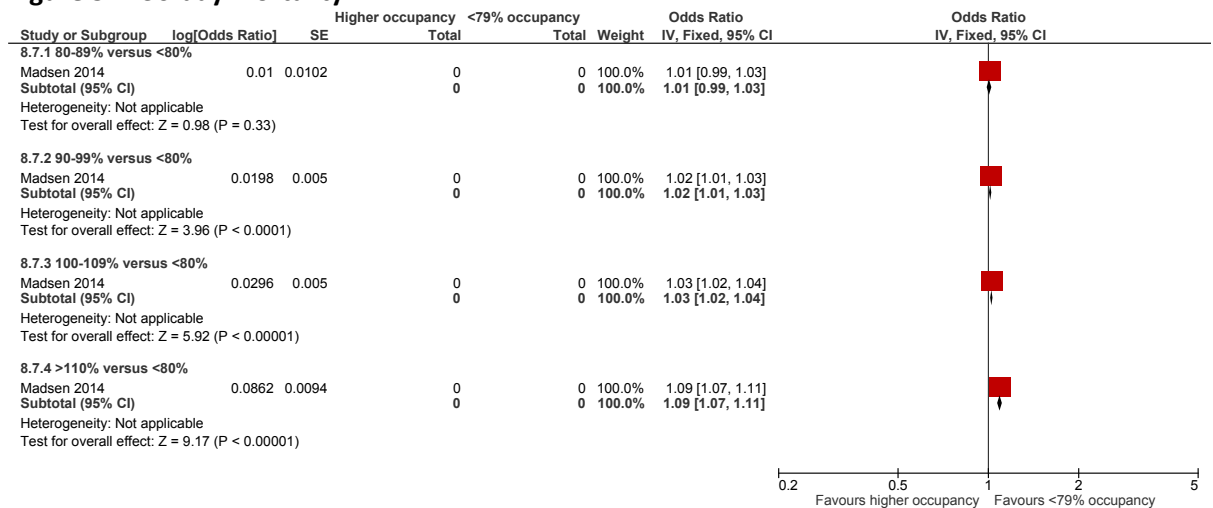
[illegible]

| Study or Subgroup | log[Odds Ratio] | SE | Higher occupancy Total | <79% occupancy Total | Weight | Odds Ratio IV, Fixed, 95% CI |
|---|---|---|---|---|---|---|
| **8.7.1 80-89% versus <80%** | | | | | | |
| Madsen 2014 | 0.01 | 0.0102 | 0 | 0 | 100.0% | 1.01 [0.99, 1.03] |
| **Subtotal (95% CI)** | | | **0** | **0** | **100.0%** | **1.01 [0.99, 1.03]** |
| Heterogeneity: Not applicable | | | | | | |
| Test for overall effect: Z = 0.98 (P = 0.33) | | | | | | |
| **8.7.2 90-99% versus <80%** | | | | | | |
| Madsen 2014 | 0.0198 | 0.005 | 0 | 0 | 100.0% | 1.02 [1.01, 1.03] |
| **Subtotal (95% CI)** | | | **0** | **0** | **100.0%** | **1.02 [1.01, 1.03]** |
| Heterogeneity: Not applicable | | | | | | |
| Test for overall effect: Z = 3.96 (P < 0.0001) | | | | | | |
| **8.7.3 100-109% versus <80%** | | | | | | |
| Madsen 2014 | 0.0296 | 0.005 | 0 | 0 | 100.0% | 1.03 [1.02, 1.04] |
| **Subtotal (95% CI)** | | | **0** | **0** | **100.0%** | **1.03 [1.02, 1.04]** |
| Heterogeneity: Not applicable | | | | | | |
| Test for overall effect: Z = 5.92 (P < 0.00001) | | | | | | |
| **8.7.4 >110% versus <80%** | | | | | | |
| Madsen 2014 | 0.0862 | 0.0094 | 0 | 0 | 100.0% | 1.09 [1.07, 1.11] |
| **Subtotal (95% CI)** | | | **0** | **0** | **100.0%** | **1.09 [1.07, 1.11]** |
| Heterogeneity: Not applicable | | | | | | |
| Test for overall effect: Z = 9.17 (P < 0.00001) | | | | | | |

Odds Ratio
IV, Fixed, 95% CI

0.2 0.5 1 2 5
Favours higher occupancy Favours <79% occupancy